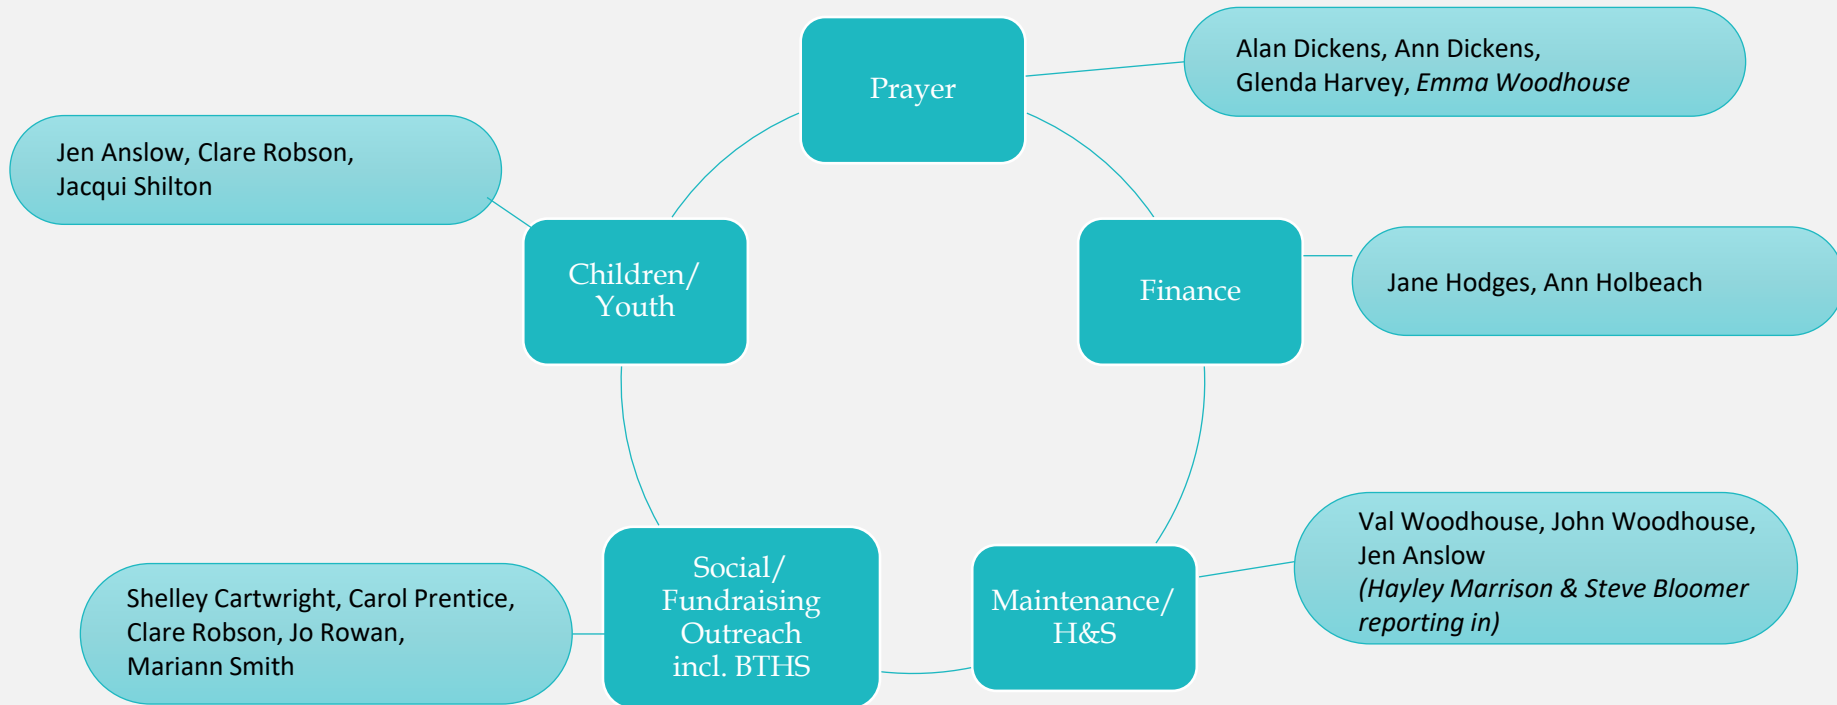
Prayer

Alan Dickens, Ann Dickens, Glenda Harvey, *Emma Woodhouse*

Jen Anslow, Clare Robson, Jacqui Shilton

Children/ Youth

Finance

Jane Hodges, Ann Holbeach

Val Woodhouse, John Woodhouse, Jen Anslow *(Hayley Marrison & Steve Bloomer reporting in)*

Maintenance/ H&S

Social/ Fundraising Outreach incl. BTHS

Shelley Cartwright, Carol Prentice, Clare Robson, Jo Rowan, Mariann Smith